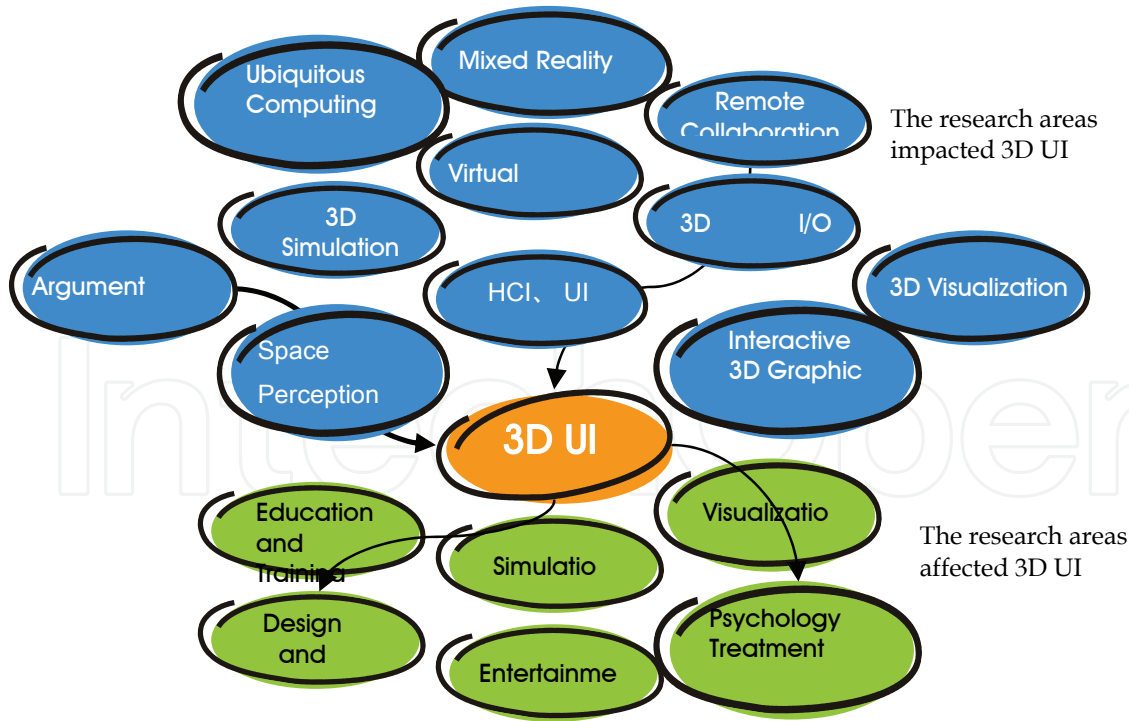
Ubiquitous Computing

Mixed Reality

Remote Collaboration

The research areas impacted 3D UI

Virtual

3D Simulation

3D I/O

Argument

HCI、 UI

3D Visualization

Space Perception

Interactive 3D Graphic

3D UI

Education and Training

Visualizatio

The research areas affected 3D UI

Simulatio

Design and

Psychology Treatment

Entertainme